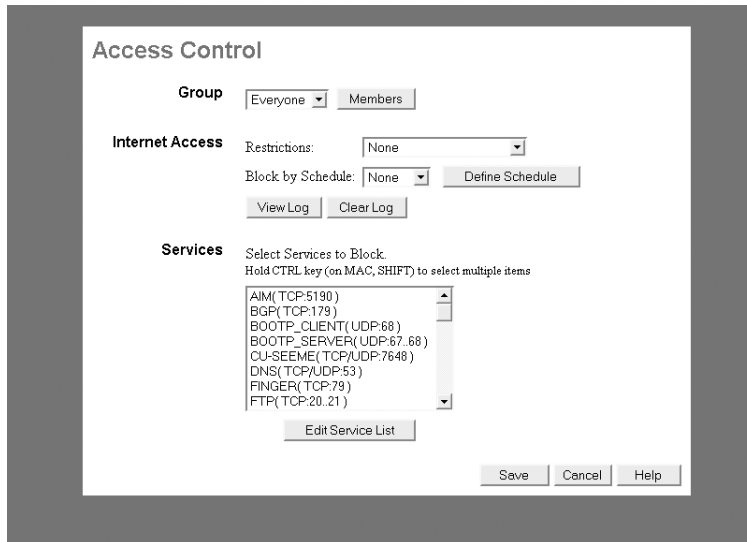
Access Control

Group

Everyone

Members

Internet Access

Restrictions: None

Block by Schedule: None

Define Schedule

View Log

Clear Log

Services

Select Services to Block.

Hold CTRL key (on MAC, SHIFT) to select multiple items

AIM(TCP:5190)
BGP(TCP:179)
BOOTP_CLIENT(UDP:68)
BOOTP_SERVER(UDP:67..68)
CU-SEEME(TCP/UDP:7648)
DNS(TCP/UDP:53)
FINGER(TCP:79)
FTP(TCP:20..21)

Edit Service List

Save

Cancel

Help